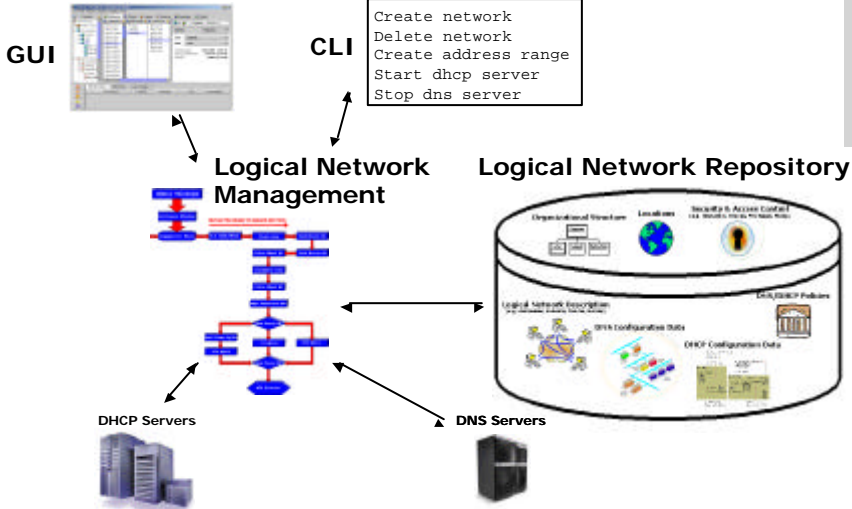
GUI

CLI

Create network
Delete network
Create address range
Start dhcp server
Stop dns server

Logical Network Management

Logical Network Repository

Organizational Structure

Locations

Security & Access Control

Logical Network Description

DNS Configuration Data

DNS/DHCP Policies

DHCP Configuration Data

DHCP Servers

DNS Servers